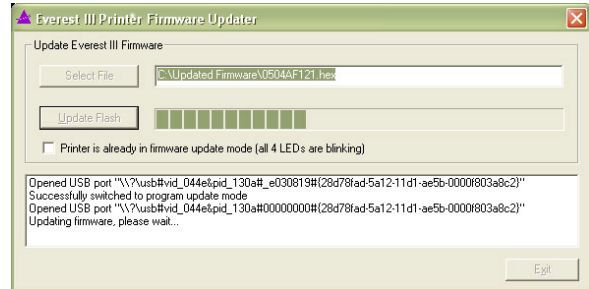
Everest III Printer Firmware Updater

Update Everest III Firmware

Select File

C:\Updated Firmware\0504AF121.hex

Update Flash

Printer is already in firmware update mode (all 4 LEDs are blinking)

Opened USB port "\\?\usb#vid_044e&pid_130a#_e030819#{28d78fad-5a12-11d1-ae5b-0000f803a8c2}"
Successfully switched to program update mode
Opened USB port "\\?\usb#vid_044e&pid_130a#00000000#{28d78fad-5a12-11d1-ae5b-0000f803a8c2}"
Updating firmware, please wait...

Exit